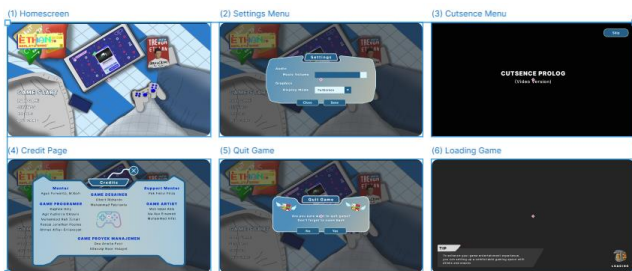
(1) Homescreen

ETHNIC

(2) Settings Menu

Settings

Audio

Music Volume

Graphics

Display Mode

Fullscreen

Close

Save

(3) Cutsence Menu

Skip

CUTSENCE PROLOG

(Video Version)

(4) Credit Page

Credits

Mentor

GAME DESIGNER

Support Mentor

GAME PROGRAMMER

GAME ARTIST

GAME PROYEK MANAJEMEN

(5) Quit Game

Quit Game

Are you sure want to quit game? Don't forget to save data!

Yes

No

(6) Loading Game

TIP

LOADING